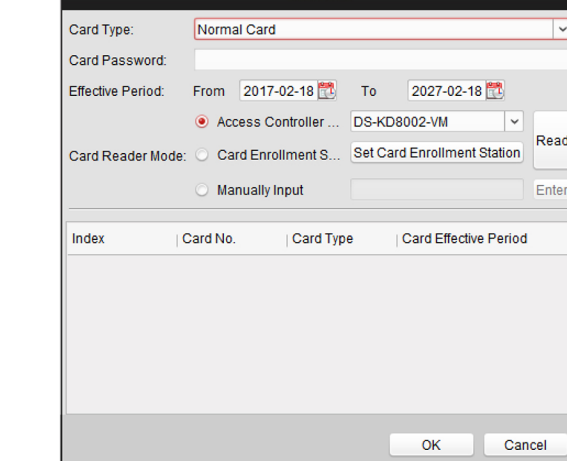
Card Type: Normal Card

Card Password:

Effective Period: From 2017-02-18 To 2027-02-18

Card Reader Mode: Access Controller ... DS-KD8002-VM Read

Card Enrollment S... Set Card Enrollment Station

Manually Input Enter

| Index | Card No. | Card Type | Card Effective Period |
|---|---|---|---|

OK Cancel